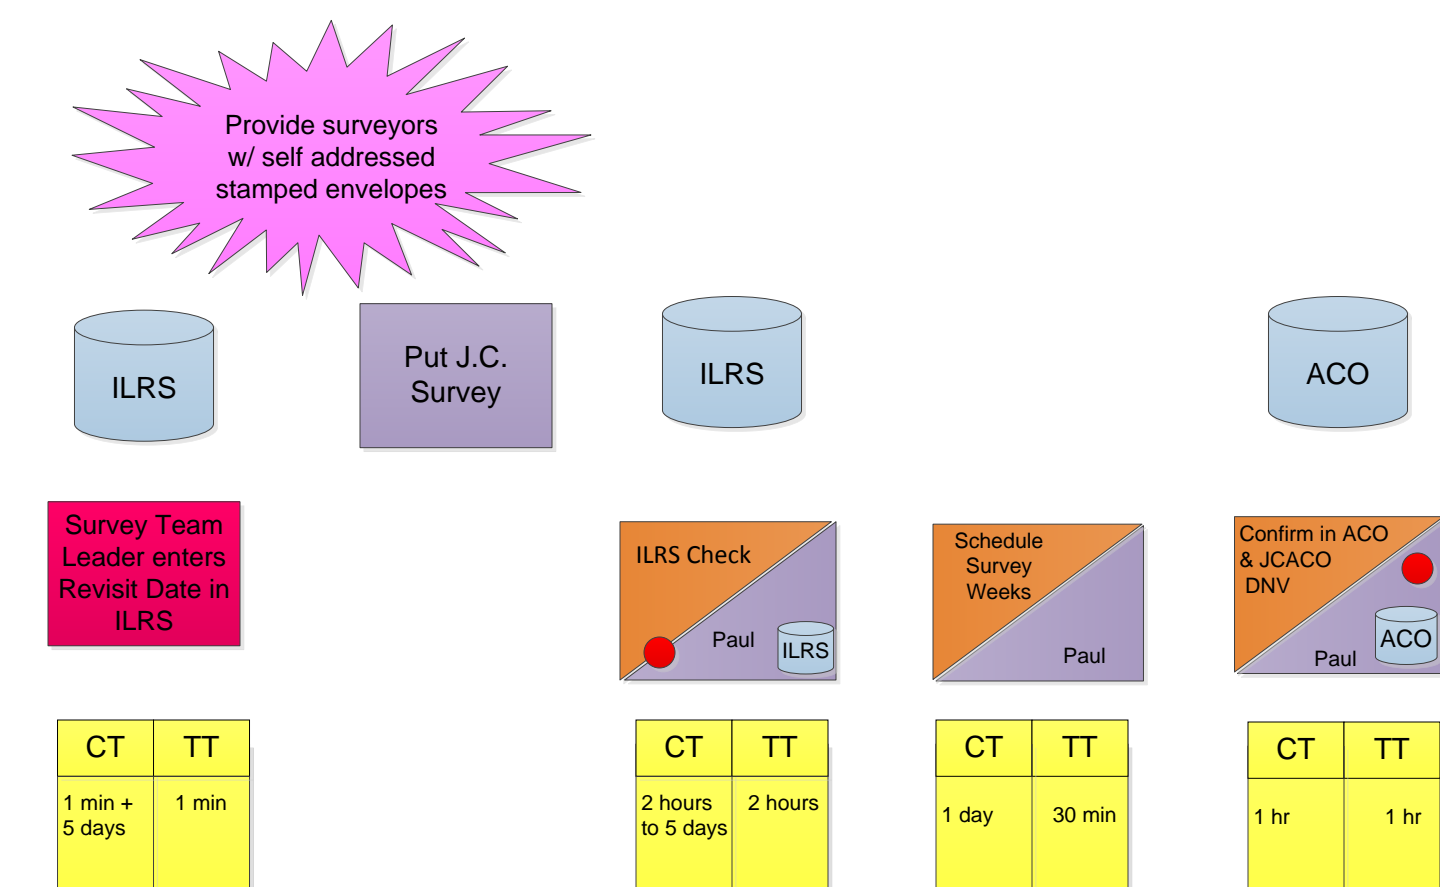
Provide surveyors w/ self addressed stamped envelopes

ILRS

Put J.C. Survey

ILRS

ACO

Survey Team Leader enters Revisit Date in ILRS

ILRS Check
Paul
ILRS

Schedule Survey Weeks
Paul

Confirm in ACO & JCACO DNV
ACO
Paul

| CT | TT |
|---|---|
| 1 min + 5 days | 1 min |

| CT | TT |
|---|---|
| 2 hours to 5 days | 2 hours |

| CT | TT |
|---|---|
| 1 day | 30 min |

| CT | TT |
|---|---|
| 1 hr | 1 hr |